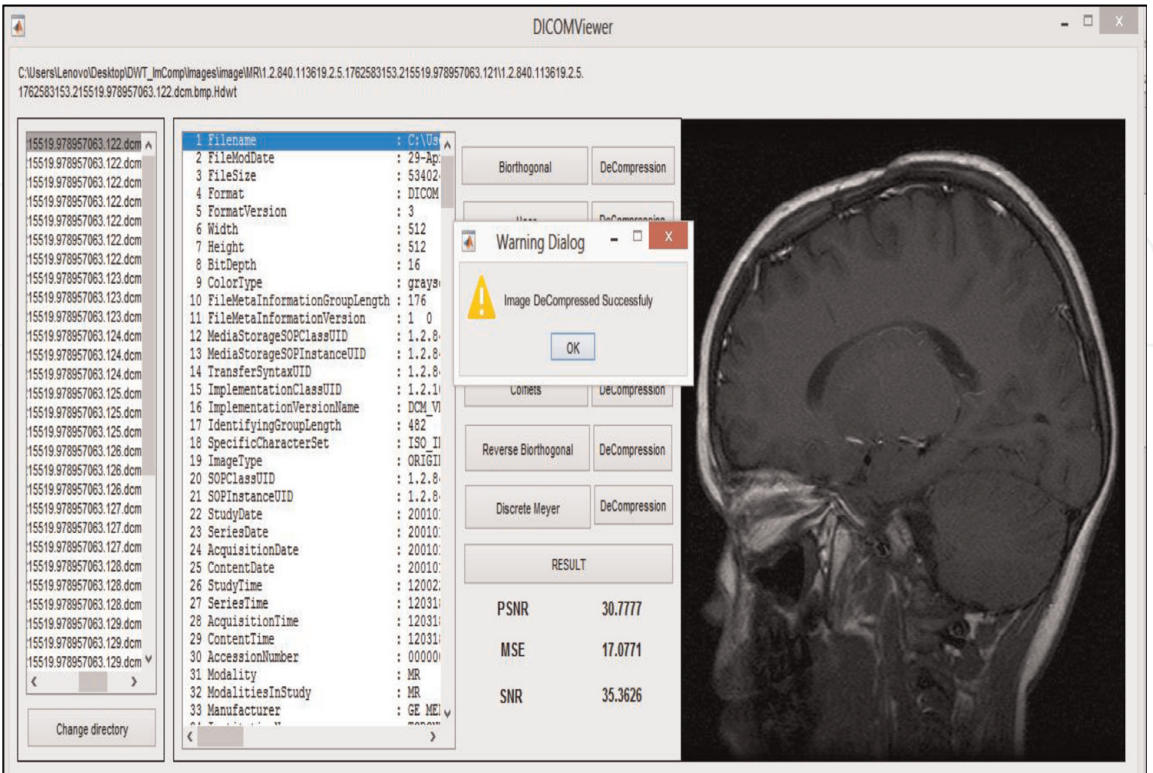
DICOMViewer

C:\Users\Lenovo\Desktop\DWT_ImComp\Images\image\MR\1.2.840.113619.2.5.1762583153.215519.978957063.121\1.2.840.113619.2.5.1762583153.215519.978957063.122.dcm.bmp.Hdwt

15519.978957063.122.dcm
15519.978957063.122.dcm
15519.978957063.122.dcm
15519.978957063.122.dcm
15519.978957063.122.dcm
15519.978957063.122.dcm
15519.978957063.122.dcm
15519.978957063.123.dcm
15519.978957063.123.dcm
15519.978957063.123.dcm
15519.978957063.124.dcm
15519.978957063.124.dcm
15519.978957063.124.dcm
15519.978957063.125.dcm
15519.978957063.125.dcm
15519.978957063.125.dcm
15519.978957063.126.dcm
15519.978957063.126.dcm
15519.978957063.126.dcm
15519.978957063.127.dcm
15519.978957063.127.dcm
15519.978957063.127.dcm
15519.978957063.128.dcm
15519.978957063.128.dcm
15519.978957063.128.dcm
15519.978957063.129.dcm
15519.978957063.129.dcm
15519.978957063.129.dcm

Change directory

1 Filename : C:\Us
2 FileModDate : 29-Ap
3 FileSize : 53402
4 Format : DICOM
5 FormatVersion : 3
6 Width : 512
7 Height : 512
8 BitDepth : 16
9 ColorType : grays
10 FileMetaInformationGroupLength : 176
11 FileMetaInformationVersion : 1 0
12 MediaStorageSOPClassUID : 1.2.8
13 MediaStorageSOPInstanceUID : 1.2.8
14 TransferSyntaxUID : 1.2.8
15 ImplementationClassUID : 1.2.1
16 ImplementationVersionName : DCM_V
17 IdentifyingGroupLength : 482
18 SpecificCharacterSet : ISO_I
19 ImageType : ORIGI
20 SOPClassUID : 1.2.8
21 SOPInstanceUID : 1.2.8
22 StudyDate : 20010
23 SeriesDate : 20010
24 AcquisitionDate : 20010
25 ContentDate : 20010
26 StudyTime : 12002
27 SeriesTime : 12031
28 AcquisitionTime : 12031
29 ContentTime : 12031
30 AccessionNumber : 00000
31 Modality : MR
32 ModalitiesInStudy : MR
33 Manufacturer : GE ME

Biorthogonal | DeCompression
Haar | DeCompression
Coiflets | DeCompression
Reverse Biorthogonal | DeCompression
Discrete Meyer | DeCompression

RESULT

PSNR 30.7777
MSE 17.0771
SNR 35.3626

Warning Dialog
Image DeCompressed Successfuly
OK